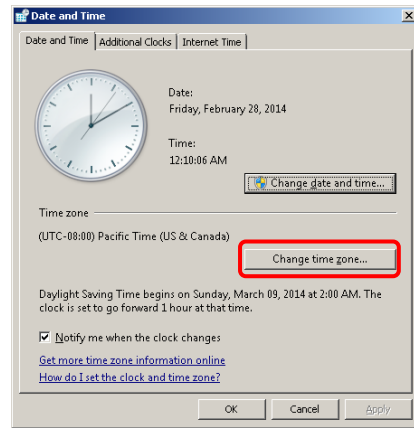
Date and Time

Date and Time | Additional Clocks | Internet Time

Date:
Friday, February 28, 2014

Time:
12:10:06 AM

Change date and time...

Time zone

(UTC-08:00) Pacific Time (US & Canada)

Change time zone...

Daylight Saving Time begins on Sunday, March 09, 2014 at 2:00 AM. The clock is set to go forward 1 hour at that time.

Notify me when the clock changes

Get more time zone information online

How do I set the clock and time zone?

OK | Cancel | Apply